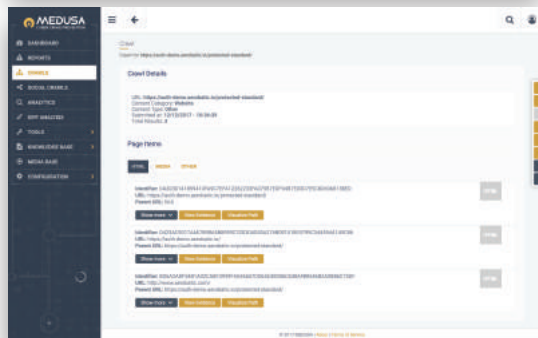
MEDUSA

DASHBOARD
REPORTS
CRAWLS
SOCIAL CRAWLS
ANALYTICS
KPF ANALYSIS
TOOLS
KNOWLEDGE BASE
MEDIA BASE
CONFIGURATION

Crawl
Crawl for https://auth-demo.aerobatic.io/protected-standard

Crawl Details

URL: https://auth-demo.aerobatic.io/protected-standard
Content Category: Website
Content Type: Other
Submitted on: 12/13/2017 - 15:34:39
Total Results: 3

Page Items

HTML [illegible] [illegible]

Identifier: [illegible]
URL: https://auth-demo.aerobatic.io/protected-standard
Parent URL: N/A
Show more View Evidence Visualize Path
HTML

Identifier: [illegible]
URL: https://auth-demo.aerobatic.io/
Parent URL: https://auth-demo.aerobatic.io/protected-standard
Show more View Evidence Visualize Path
HTML

Identifier: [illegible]
URL: http://www.aerobatic.com/
Parent URL: https://auth-demo.aerobatic.io/protected-standard
Show more View Evidence Visualize Path
HTML

© 2017 MEDUSA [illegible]